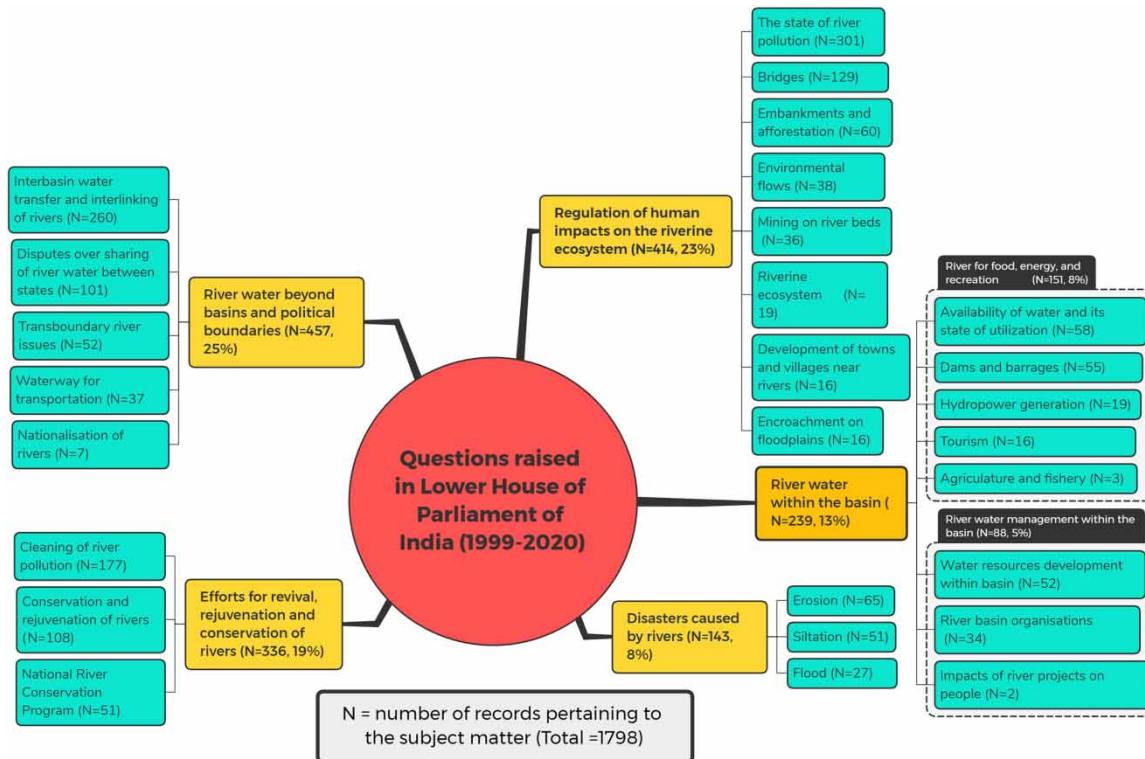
Questions raised in Lower House of Parliament of India (1999-2020)

River water beyond basins and political boundaries (N=457, 25%)

Interbasin water transfer and interlinking of rivers (N=260)

Disputes over sharing of river water between states (N=101)

Transboundary river issues (N=52)

Waterway for transportation (N=37

Nationalisation of rivers (N=7)

Regulation of human impacts on the riverine ecosystem (N=414, 23%)

The state of river pollution (N=301)

Bridges (N=129)

Embankments and afforestation (N=60)

Environmental flows (N=38)

Mining on river beds (N=36)

Riverine ecosystem (N= 19)

Development of towns and villages near rivers (N=16)

Encroachment on floodplains (N=16)

River water within the basin ( N=239, 13%)

River for food, energy, and recreation (N=151, 8%)

Availability of water and its state of utilization (N=58)

Dams and barrages (N=55)

Hydropower generation (N=19)

Tourism (N=16)

Agriculture and fishery (N=3)

River water management within the basin (N=88, 5%)

Water resources development within basin (N=52)

River basin organisations (N=34)

Impacts of river projects on people (N=2)

Efforts for revival, rejuvenation and conservation of rivers (N=336, 19%)

Cleaning of river pollution (N=177)

Conservation and rejuvenation of rivers (N=108)

National River Conservation Program (N=51)

Disasters caused by rivers (N=143, 8%)

Erosion (N=65)

Siltation (N=51)

Flood (N=27)

N = number of records pertaining to the subject matter (Total =1798)